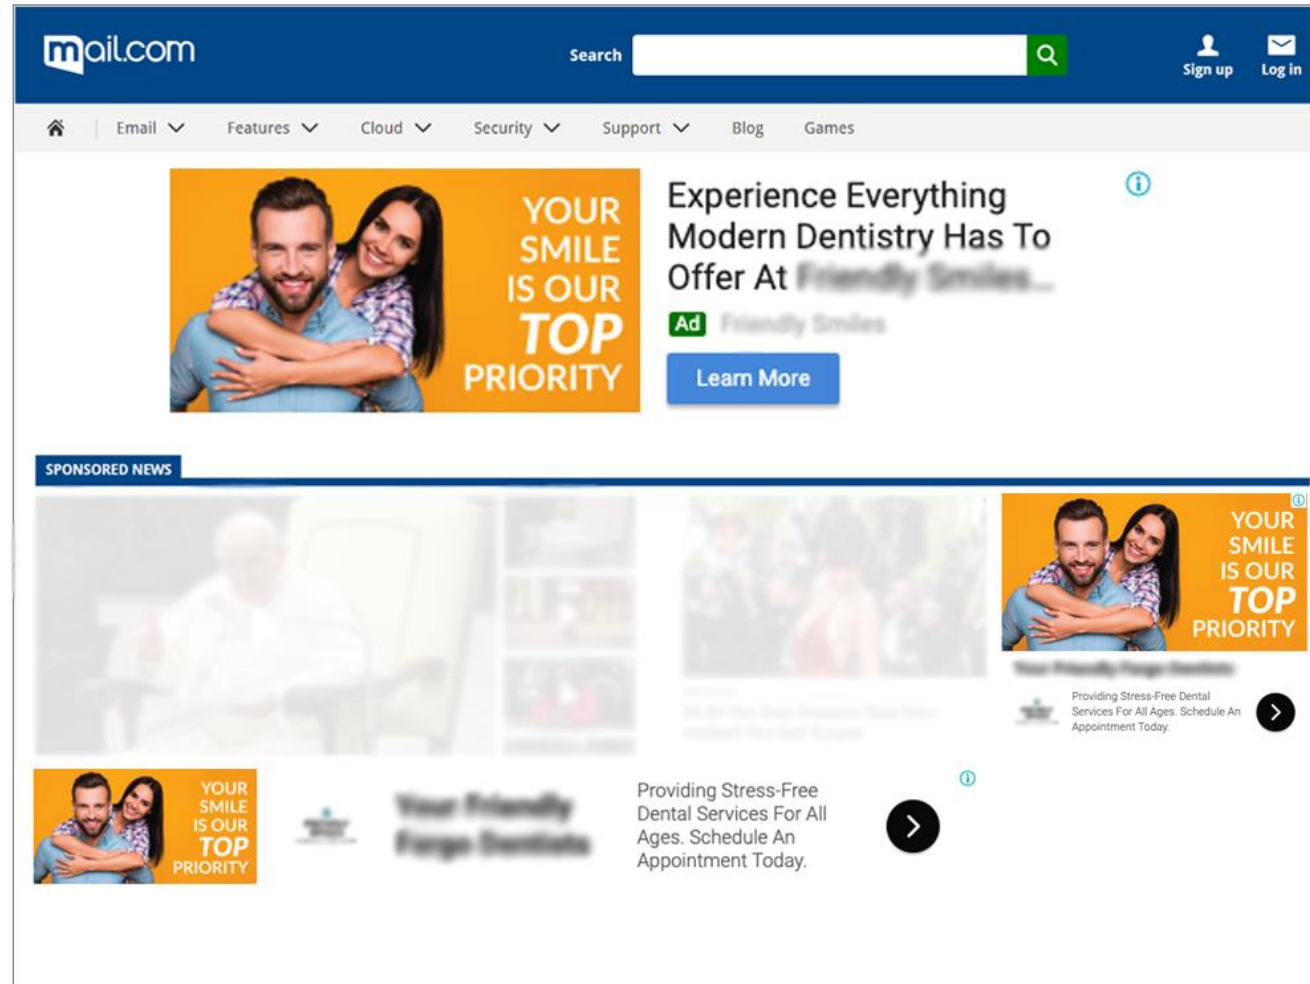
mail.com

Search

Sign up Log in

Email Features Cloud Security Support Blog Games

YOUR SMILE IS OUR TOP PRIORITY

Experience Everything Modern Dentistry Has To Offer At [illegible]

Ad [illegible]

Learn More

SPONSORED NEWS

YOUR SMILE IS OUR TOP PRIORITY

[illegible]

Providing Stress-Free Dental Services For All Ages. Schedule An Appointment Today.

YOUR SMILE IS OUR TOP PRIORITY

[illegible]

Providing Stress-Free Dental Services For All Ages. Schedule An Appointment Today.